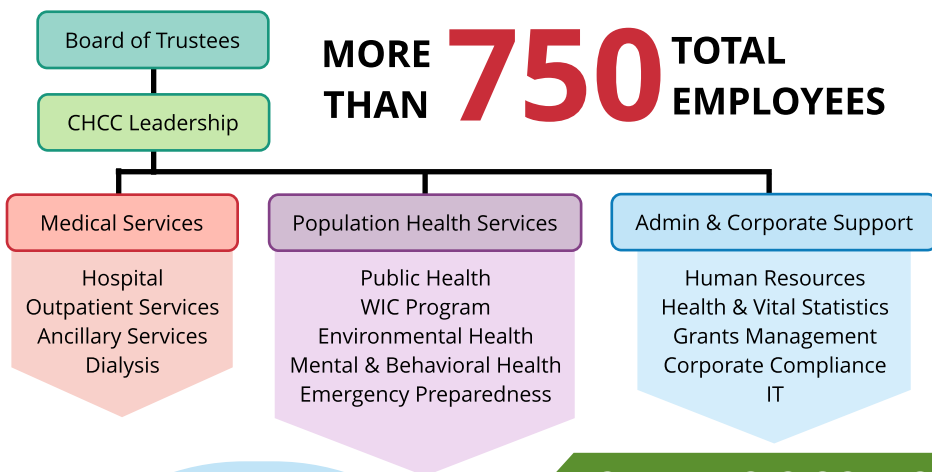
Board of Trustees

CHCC Leadership

MORE THAN 750 TOTAL EMPLOYEES

Medical Services

Hospital
Outpatient Services
Ancillary Services
Dialysis

Population Health Services

Public Health
WIC Program
Environmental Health
Mental & Behavioral Health
Emergency Preparedness

Admin & Corporate Support

Human Resources
Health & Vital Statistics
Grants Management
Corporate Compliance
IT